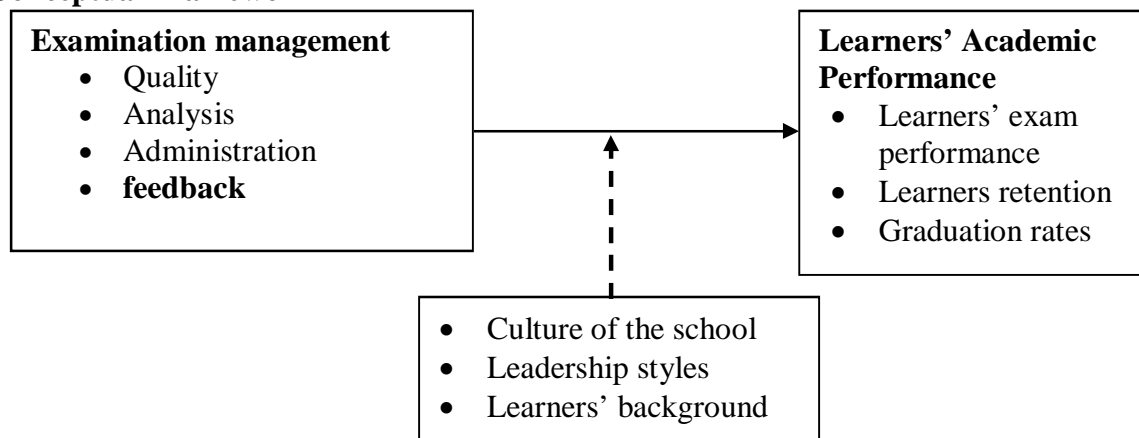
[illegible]

**Examination management**
- Quality
- Analysis
- Administration
- **feedback**

**Learners' Academic Performance**
- Learners' exam performance
- Learners retention
- Graduation rates

- Culture of the school
- Leadership styles
- Learners' background